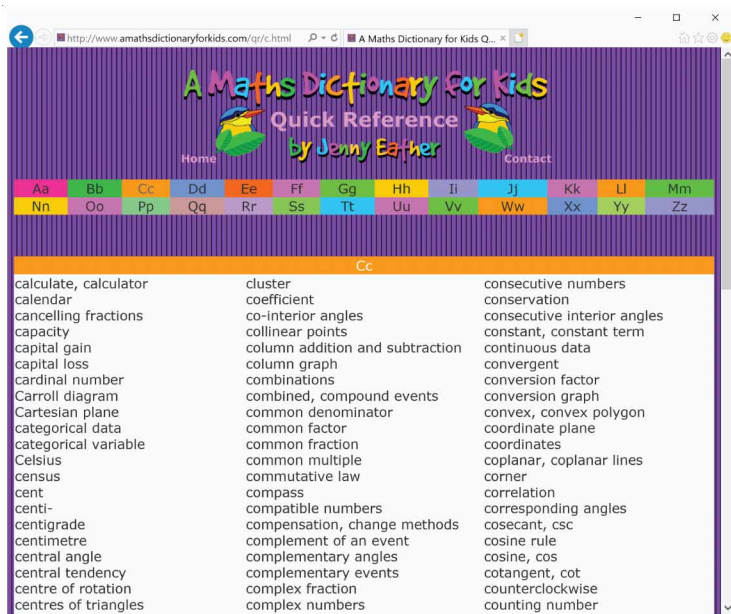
http://www.amathsdictionaryforkids.com/qr/c.html
A Maths Dictionary for Kids Q... ×

A Maths Dictionary for Kids
Quick Reference
by Jenny Eather
Home
Contact

| Aa | Bb | Cc | Dd | Ee | Ff | Gg | Hh | Ii | Jj | Kk | Ll | Mm |
|---|---|---|---|---|---|---|---|---|---|---|---|---|
| Nn | Oo | Pp | Qq | Rr | Ss | Tt | Uu | Vv | Ww | Xx | Yy | Zz |

Cc

calculate, calculator
calendar
cancelling fractions
capacity
capital gain
capital loss
cardinal number
Carroll diagram
Cartesian plane
categorical data
categorical variable
Celsius
census
cent
centi-
centigrade
centimetre
central angle
central tendency
centre of rotation
centres of triangles

cluster
coefficient
co-interior angles
collinear points
column addition and subtraction
column graph
combinations
combined, compound events
common denominator
common factor
common fraction
common multiple
commutative law
compass
compatible numbers
compensation, change methods
complement of an event
complementary angles
complementary events
complex fraction
complex numbers

consecutive numbers
conservation
consecutive interior angles
constant, constant term
continuous data
convergent
conversion factor
conversion graph
convex, convex polygon
coordinate plane
coordinates
coplanar, coplanar lines
corner
correlation
corresponding angles
cosecant, csc
cosine rule
cosine, cos
cotangent, cot
counterclockwise
counting number